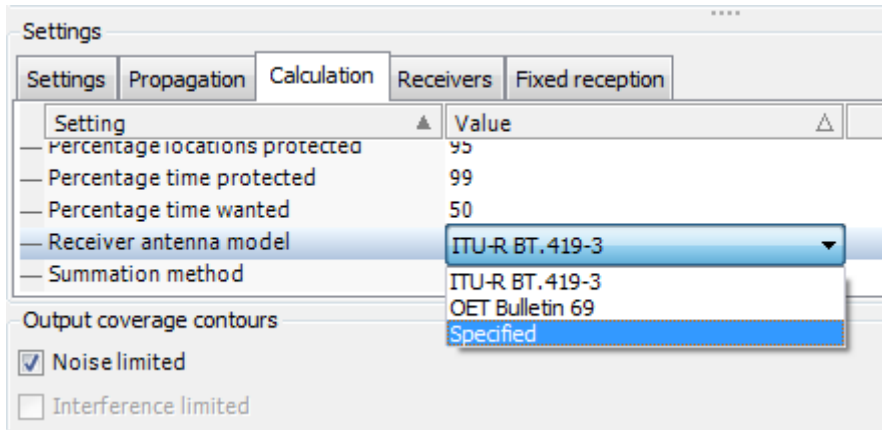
Settings

Settings | Propagation | Calculation | Receivers | Fixed reception

| Setting | Value |
|---|---|
| Percentage locations protected | 95 |
| Percentage time protected | 99 |
| Percentage time wanted | 50 |
| Receiver antenna model | ITU-R BT.419-3 |
| Summation method | |

ITU-R BT.419-3
OET Bulletin 69
Specified

Output coverage contours

Noise limited

Interference limited